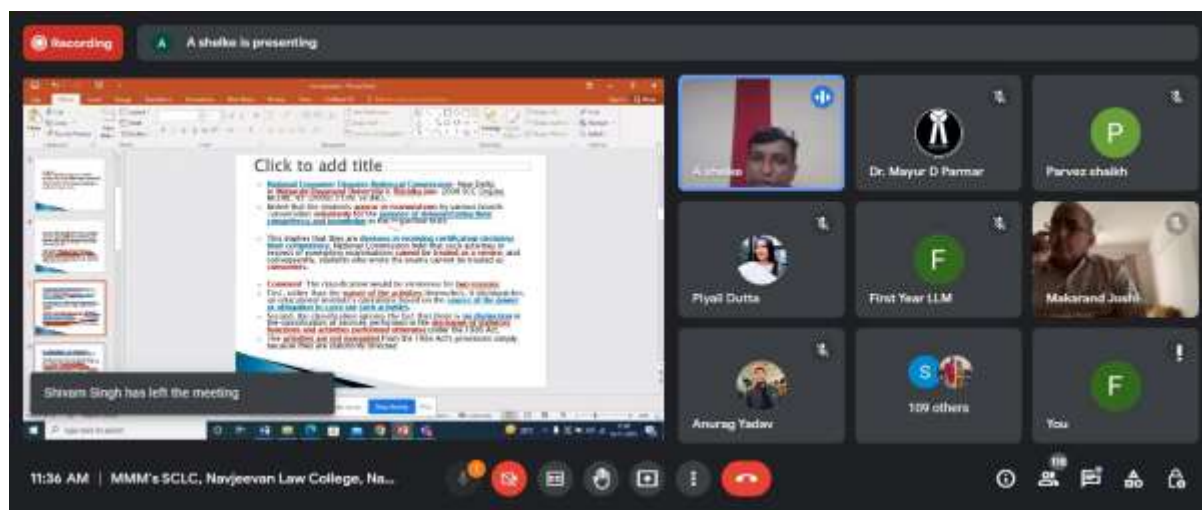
Recording

A shelke is presenting

Click to add title

A shelke

Dr. Mayur D Parmar

Parvez shaikh

Piyali Dutta

First Year LLM

Makarand Joshi

Anurag Yadav

109 others

You

Shivam Singh has left the meeting

11:36 AM | MMM's SCLC, Navjeevan Law College, Na...